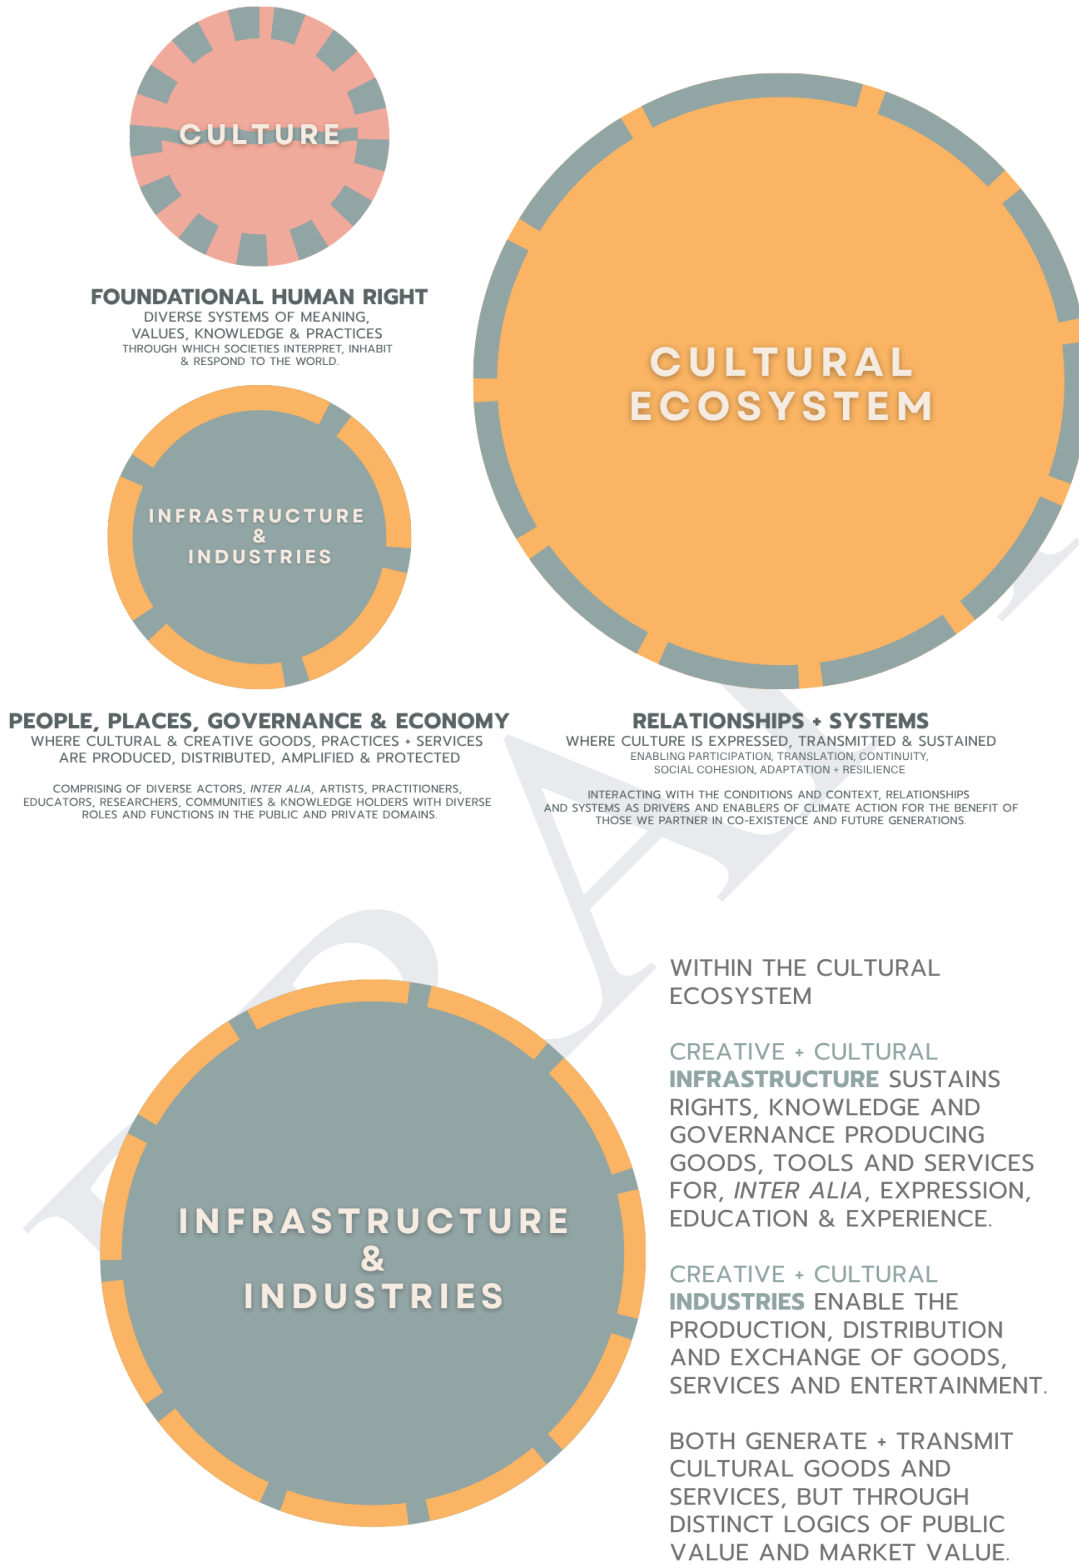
CULTURE

FOUNDATIONAL HUMAN RIGHT
DIVERSE SYSTEMS OF MEANING, VALUES, KNOWLEDGE & PRACTICES
THROUGH WHICH SOCIETIES INTERPRET, INHABIT & RESPOND TO THE WORLD.

CULTURAL ECOSYSTEM

INFRASTRUCTURE & INDUSTRIES

PEOPLE, PLACES, GOVERNANCE & ECONOMY
WHERE CULTURAL & CREATIVE GOODS, PRACTICES + SERVICES ARE PRODUCED, DISTRIBUTED, AMPLIFIED & PROTECTED

COMPRISING OF DIVERSE ACTORS, *INTER ALIA*, ARTISTS, PRACTITIONERS, EDUCATORS, RESEARCHERS, COMMUNITIES & KNOWLEDGE HOLDERS WITH DIVERSE ROLES AND FUNCTIONS IN THE PUBLIC AND PRIVATE DOMAINS.

RELATIONSHIPS + SYSTEMS
WHERE CULTURE IS EXPRESSED, TRANSMITTED & SUSTAINED
ENABLING PARTICIPATION, TRANSLATION, CONTINUITY, SOCIAL COHESION, ADAPTATION + RESILIENCE

INTERACTING WITH THE CONDITIONS AND CONTEXT, RELATIONSHIPS AND SYSTEMS AS DRIVERS AND ENABLERS OF CLIMATE ACTION FOR THE BENEFIT OF THOSE WE PARTNER IN CO-EXISTENCE AND FUTURE GENERATIONS.

DRAFT

INFRASTRUCTURE & INDUSTRIES

WITHIN THE CULTURAL ECOSYSTEM

CREATIVE + CULTURAL INFRASTRUCTURE SUSTAINS RIGHTS, KNOWLEDGE AND GOVERNANCE PRODUCING GOODS, TOOLS AND SERVICES FOR, *INTER ALIA*, EXPRESSION, EDUCATION & EXPERIENCE.

CREATIVE + CULTURAL INDUSTRIES ENABLE THE PRODUCTION, DISTRIBUTION AND EXCHANGE OF GOODS, SERVICES AND ENTERTAINMENT.

BOTH GENERATE + TRANSMIT CULTURAL GOODS AND SERVICES, BUT THROUGH DISTINCT LOGICS OF PUBLIC VALUE AND MARKET VALUE.